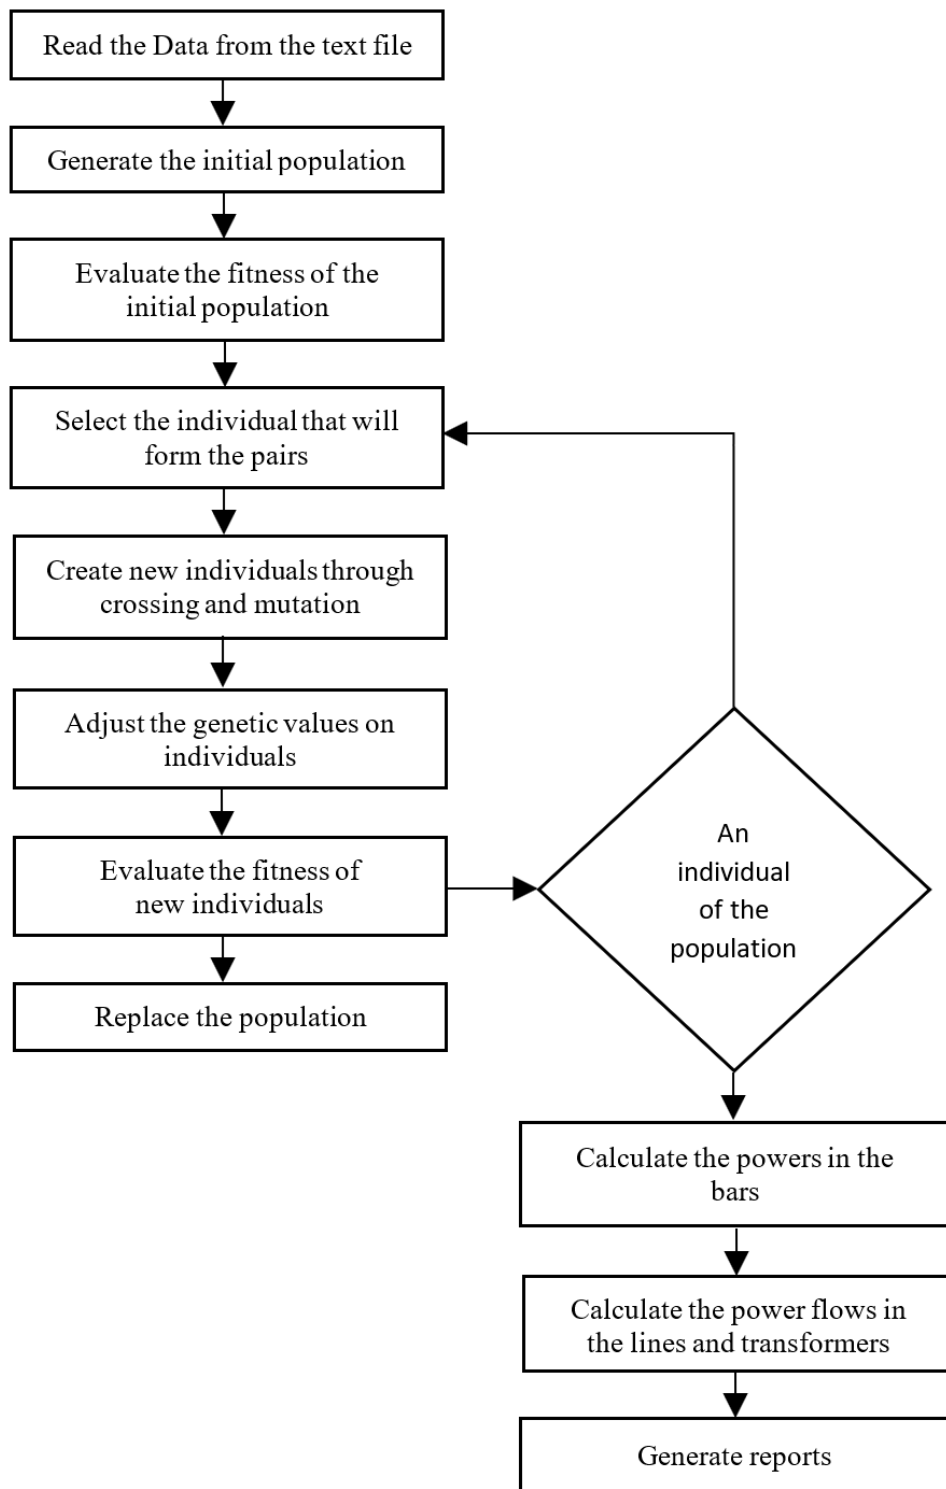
Read the Data from the text file

Generate the initial population

Evaluate the fitness of the initial population

Select the individual that will form the pairs

Create new individuals through crossing and mutation

Adjust the genetic values on individuals

Evaluate the fitness of new individuals

Replace the population

An individual of the population

Calculate the powers in the bars

Calculate the power flows in the lines and transformers

Generate reports